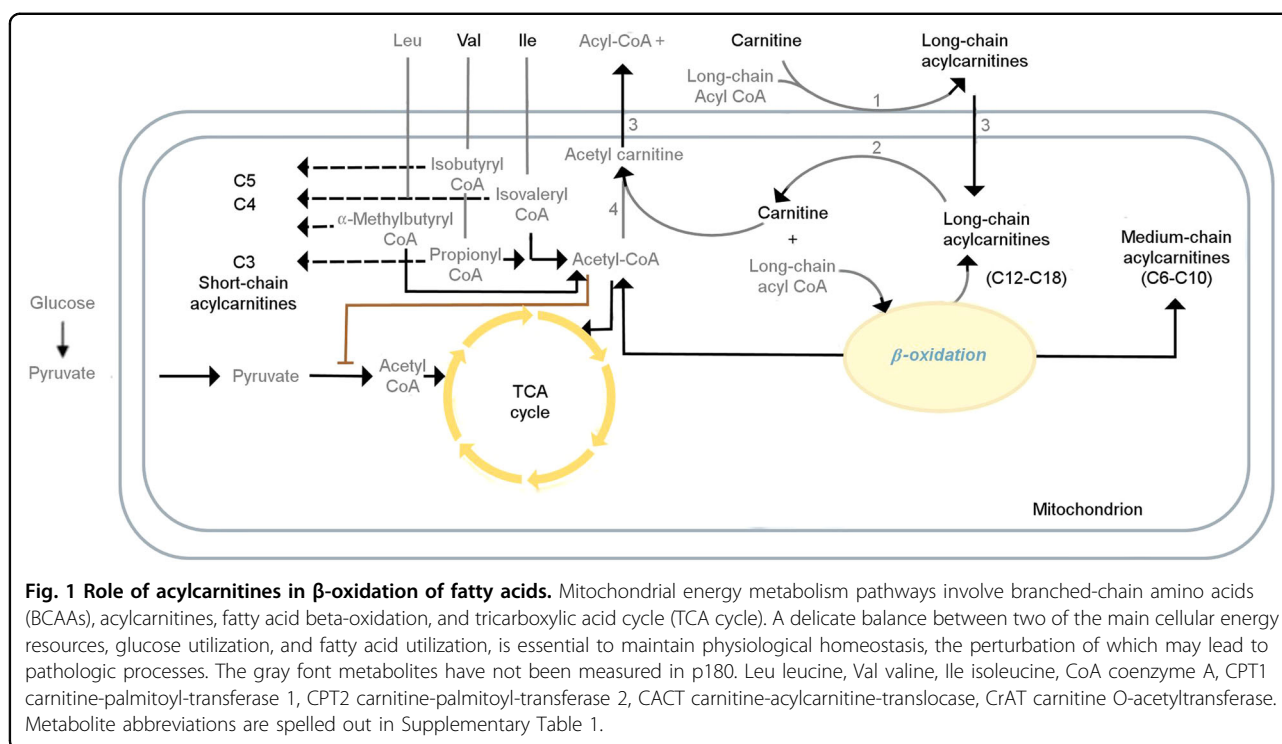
Leu

Val

Ile

Acyl-CoA +

Carnitine

Long-chain Acyl CoA

1

Long-chain acylcarnitines

3

3

Acetyl carnitine

2

Isobutyryl CoA

C5

C4

Isovaleryl CoA

4

α-Methylbutyryl CoA

Carnitine

+

Long-chain acyl CoA

Long-chain acylcarnitines

(C12-C18)

Medium-chain acylcarnitines (C6-C10)

C3

Short-chain acylcarnitines

Propionyl CoA

Acetyl-CoA

Glucose

Pyruvate

Pyruvate

Acetyl CoA

TCA cycle

β-oxidation

Mitochondrion

**Fig. 1 Role of acylcarnitines in β-oxidation of fatty acids.** Mitochondrial energy metabolism pathways involve branched-chain amino acids (BCAAs), acylcarnitines, fatty acid beta-oxidation, and tricarboxylic acid cycle (TCA cycle). A delicate balance between two of the main cellular energy resources, glucose utilization, and fatty acid utilization, is essential to maintain physiological homeostasis, the perturbation of which may lead to pathologic processes. The gray font metabolites have not been measured in p180. Leu leucine, Val valine, Ile isoleucine, CoA coenzyme A, CPT1 carnitine-palmitoyl-transferase 1, CPT2 carnitine-palmitoyl-transferase 2, CACT carnitine-acylcarnitine-translocase, CrAT carnitine O-acetyltransferase. Metabolite abbreviations are spelled out in Supplementary Table 1.